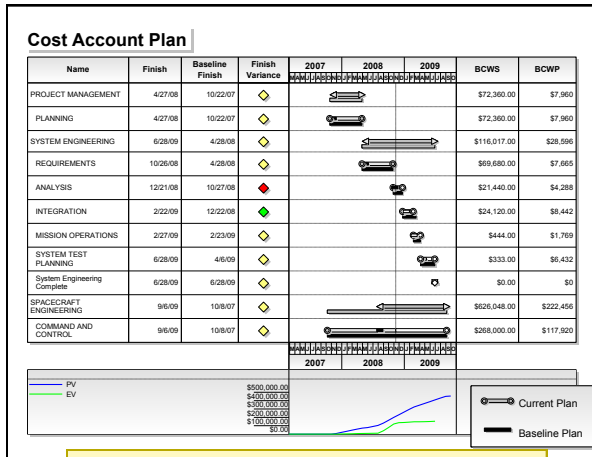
Cost Account Plan

| Name | Finish | Baseline Finish | Finish Variance | 2007 2008 2009 | BCWS | BCWP |
|---|---|---|---|---|---|---|
| PROJECT MANAGEMENT | 4/27/08 | 10/22/07 | | | $72,360.00 | $7,960 |
| PLANNING | 4/27/08 | 10/22/07 | | | $72,360.00 | $7,960 |
| SYSTEM ENGINEERING | 6/28/09 | 4/28/08 | | | $116,017.00 | $28,596 |
| REQUIREMENTS | 10/26/08 | 4/28/08 | | | $69,680.00 | $7,665 |
| ANALYSIS | 12/21/08 | 10/27/08 | | | $21,440.00 | $4,288 |
| INTEGRATION | 2/22/09 | 12/22/08 | | | $24,120.00 | $8,442 |
| MISSION OPERATIONS | 2/27/09 | 2/23/09 | | | $444.00 | $1,769 |
| SYSTEM TEST PLANNING | 6/28/09 | 4/6/09 | | | $333.00 | $6,432 |
| System Engineering Complete | 6/28/09 | 6/28/09 | | | $0.00 | $0 |
| SPACECRAFT ENGINEERING | 9/6/09 | 10/8/07 | | | $626,048.00 | $222,456 |
| COMMAND AND CONTROL | 9/6/09 | 10/8/07 | | | $268,000.00 | $117,920 |

2007 2008 2009

PV
EV

$500,000.00
$400,000.00
$300,000.00
$200,000.00
$100,000.00
$0.00

Current Plan
Baseline Plan